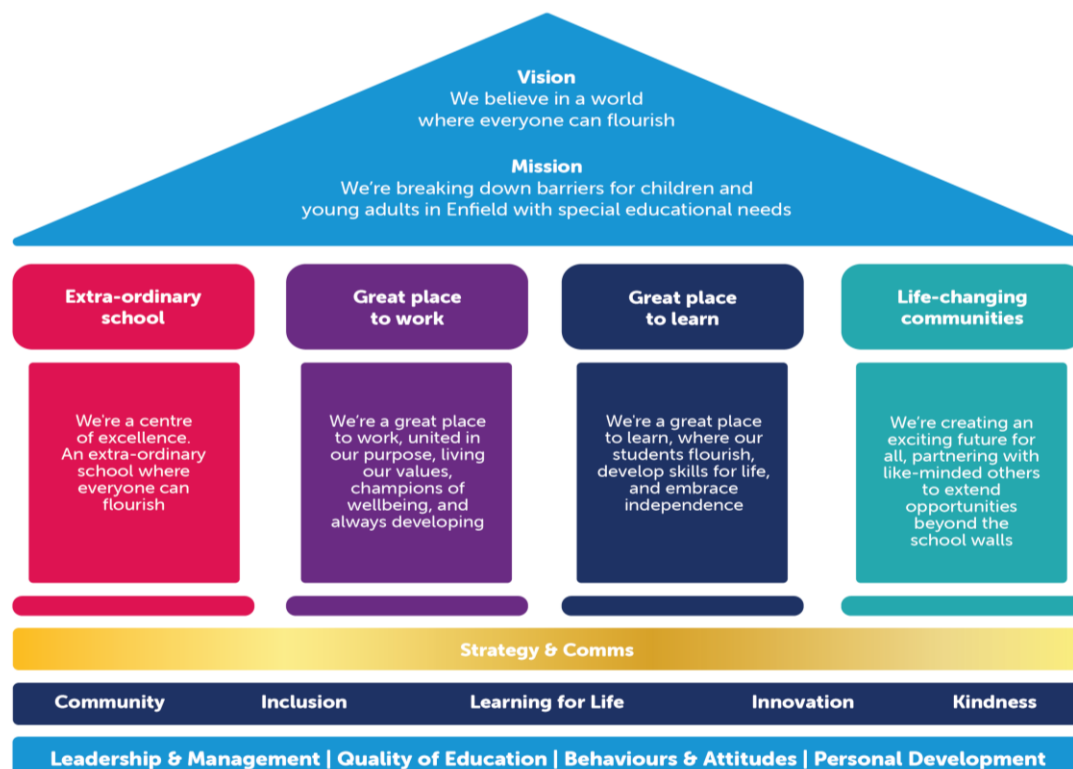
Vision
We believe in a world where everyone can flourish

Mission
We're breaking down barriers for children and young adults in Enfield with special educational needs

Extra-ordinary school

We're a centre of excellence. An extra-ordinary school where everyone can flourish

Great place to work

We're a great place to work, united in our purpose, living our values, champions of wellbeing, and always developing

Great place to learn

We're a great place to learn, where our students flourish, develop skills for life, and embrace independence

Life-changing communities

We're creating an exciting future for all, partnering with like-minded others to extend opportunities beyond the school walls

Strategy & Comms

Community Inclusion Learning for Life Innovation Kindness

Leadership & Management | Quality of Education | Behaviours & Attitudes | Personal Development